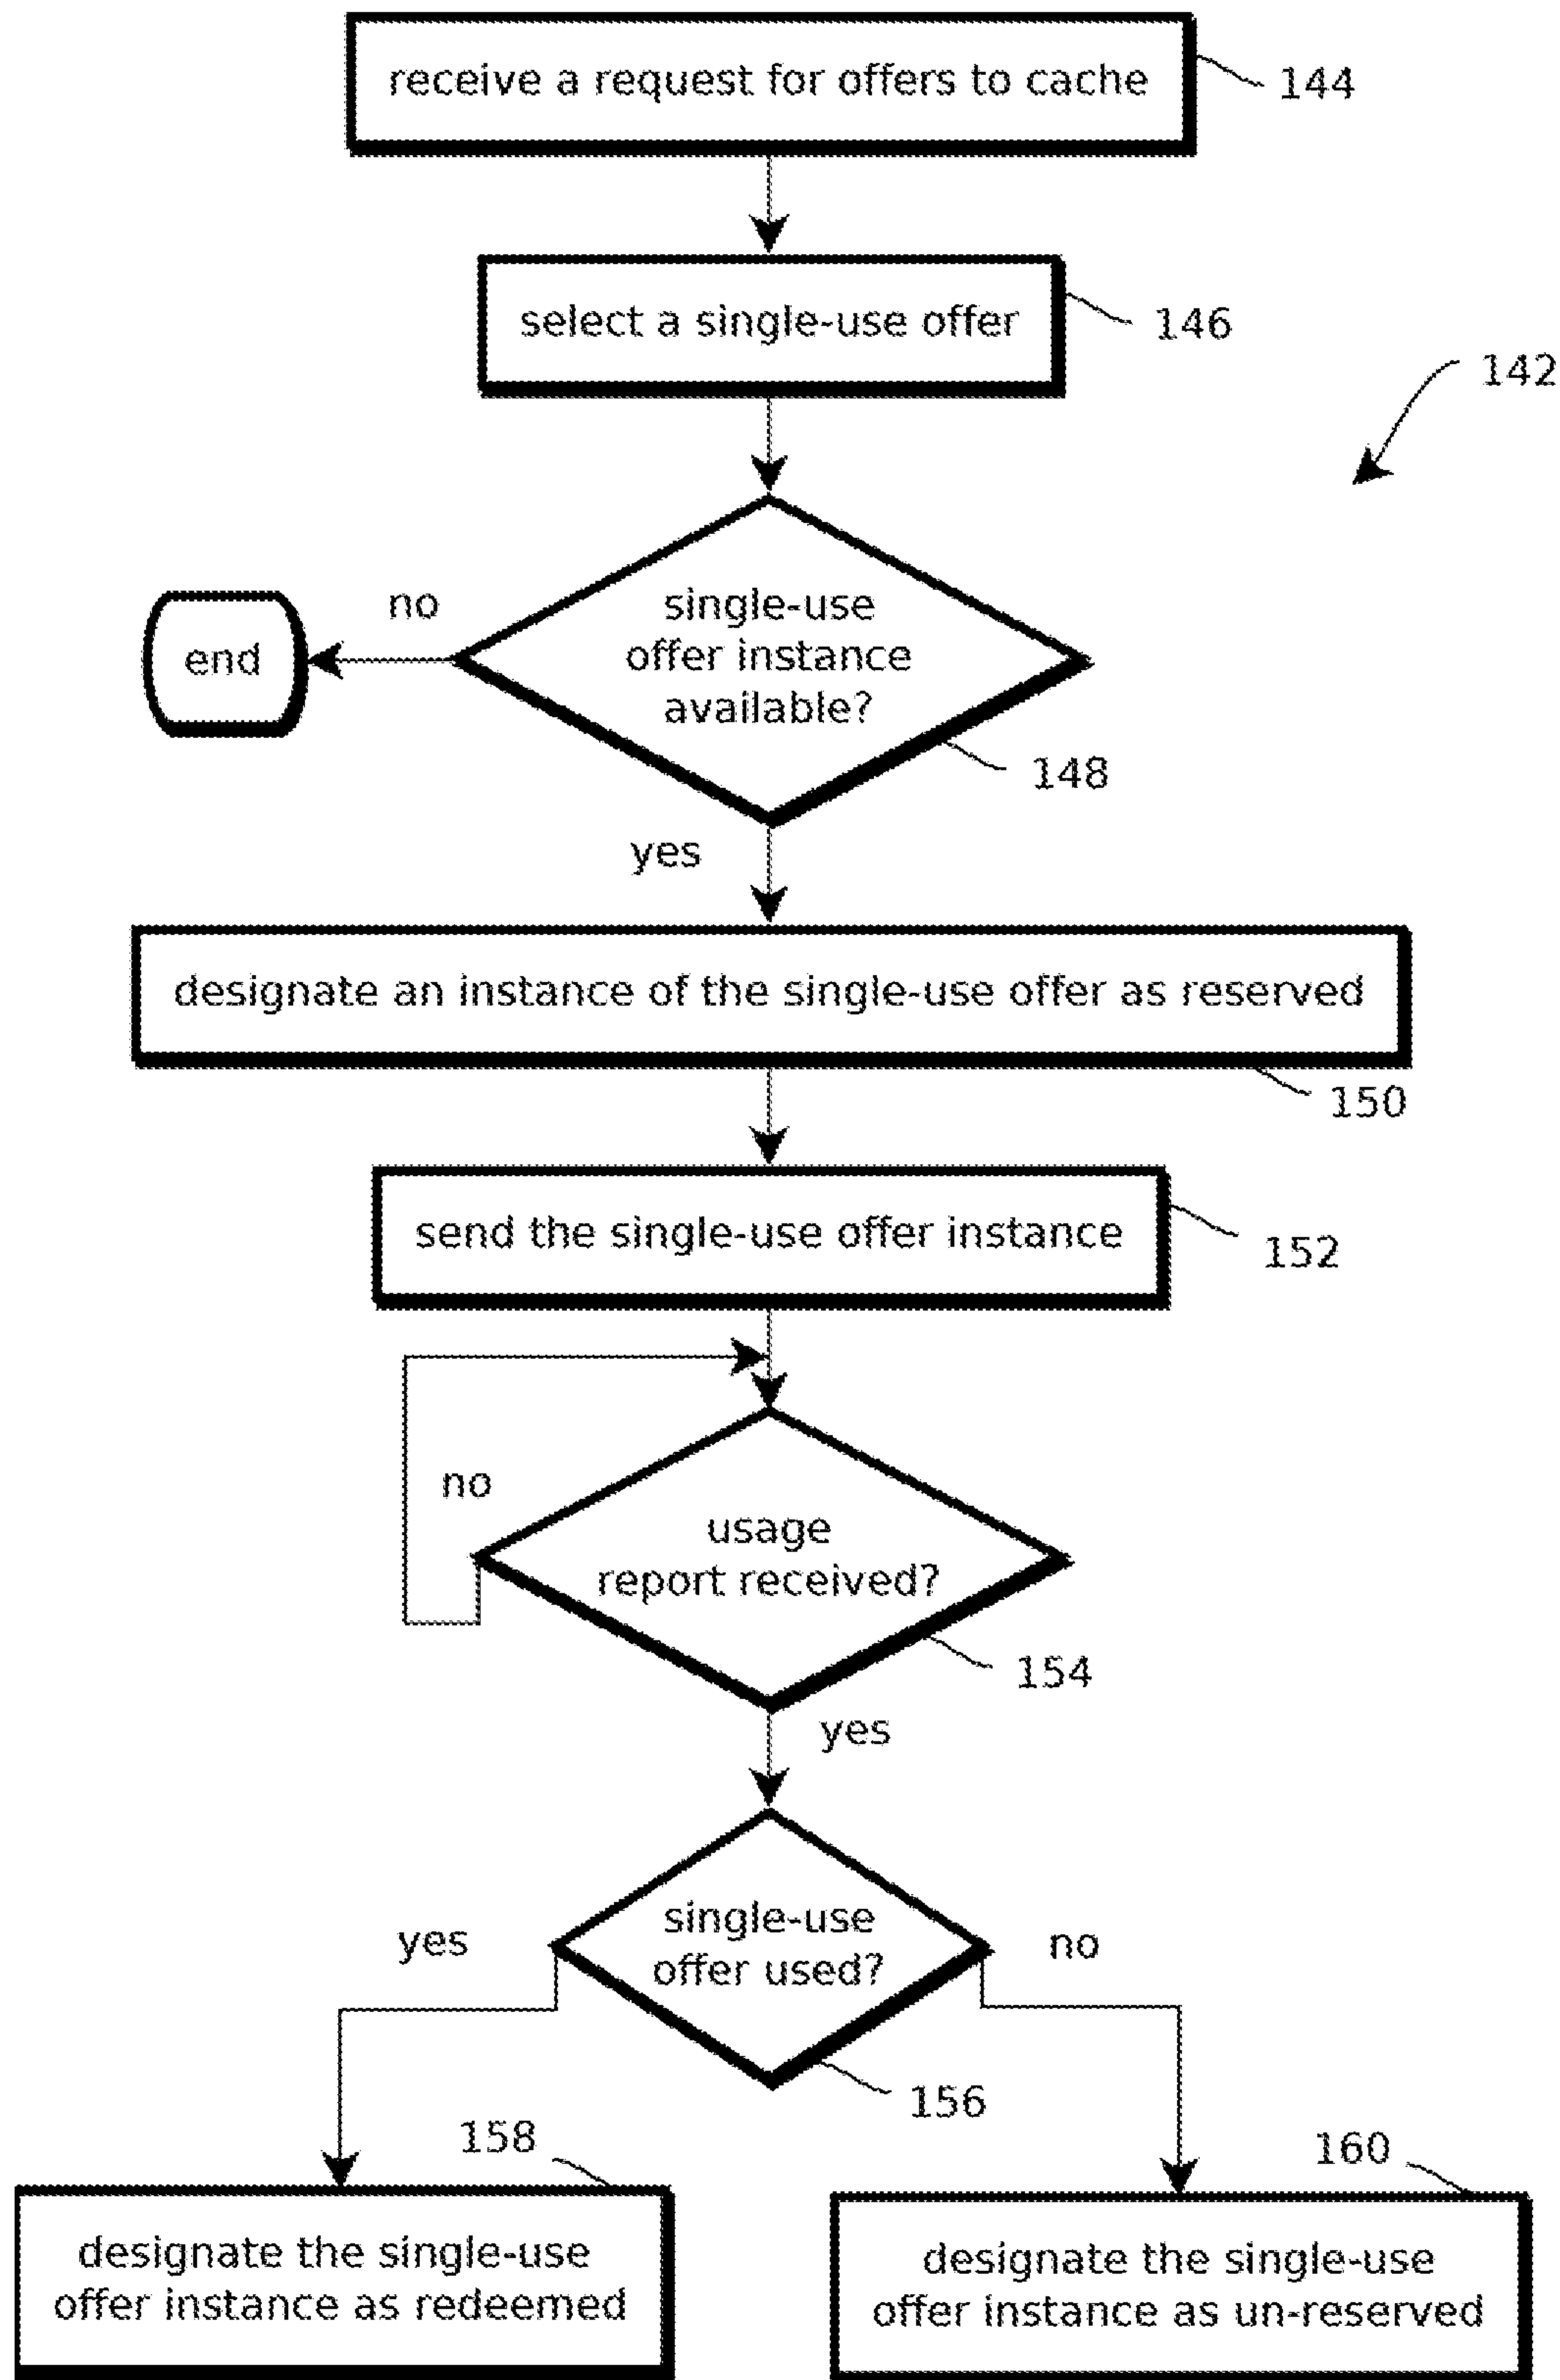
receive a request for offers to cache

144

select a single-use offer

146

142

no

end

single-use offer instance available?

148

yes

designate an instance of the single-use offer as reserved

150

send the single-use offer instance

152

no

usage report received?

154

yes

yes

single-use offer used?

no

156

158

160

designate the single-use offer instance as redeemed

designate the single-use offer instance as un-reserved